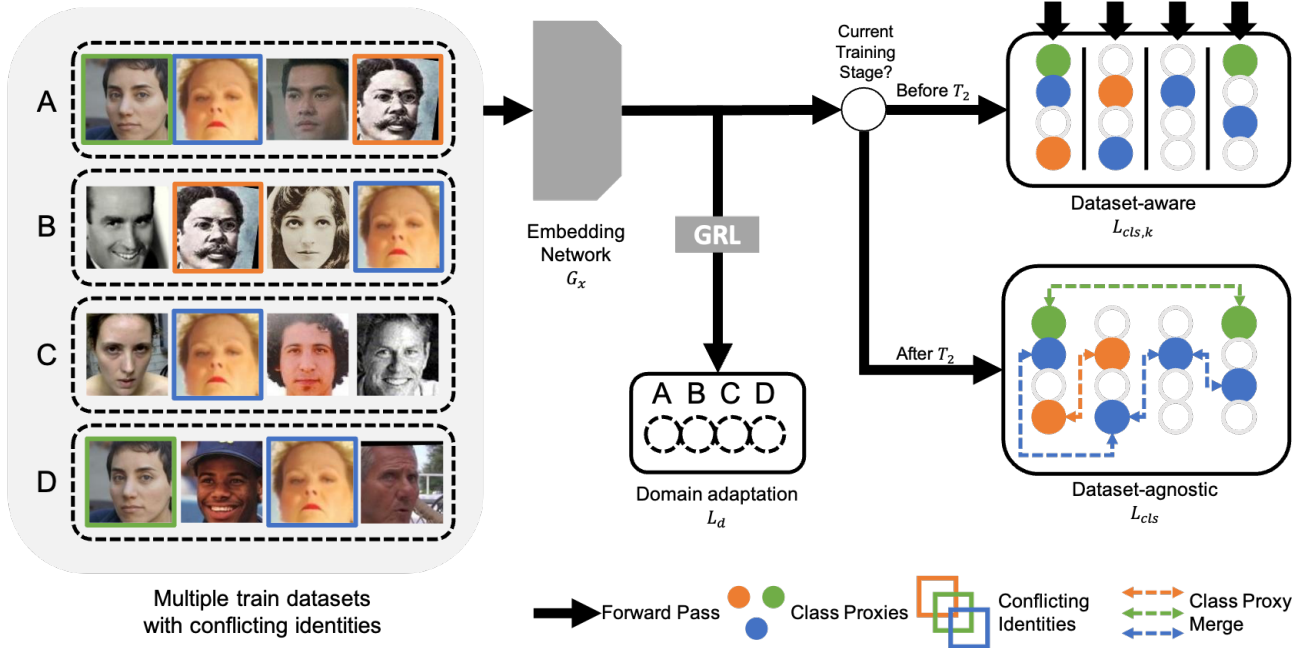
A

B

C

D

Multiple train datasets with conflicting identities

Embedding Network $G_x$

GRL

A B C D

Domain adaptation $L_d$

Current Training Stage?

Before $T_2$

After $T_2$

Dataset-aware $L_{cls,k}$

Dataset-agnostic $L_{cls}$

Forward Pass

Class Proxies

Conflicting Identities

Class Proxy Merge